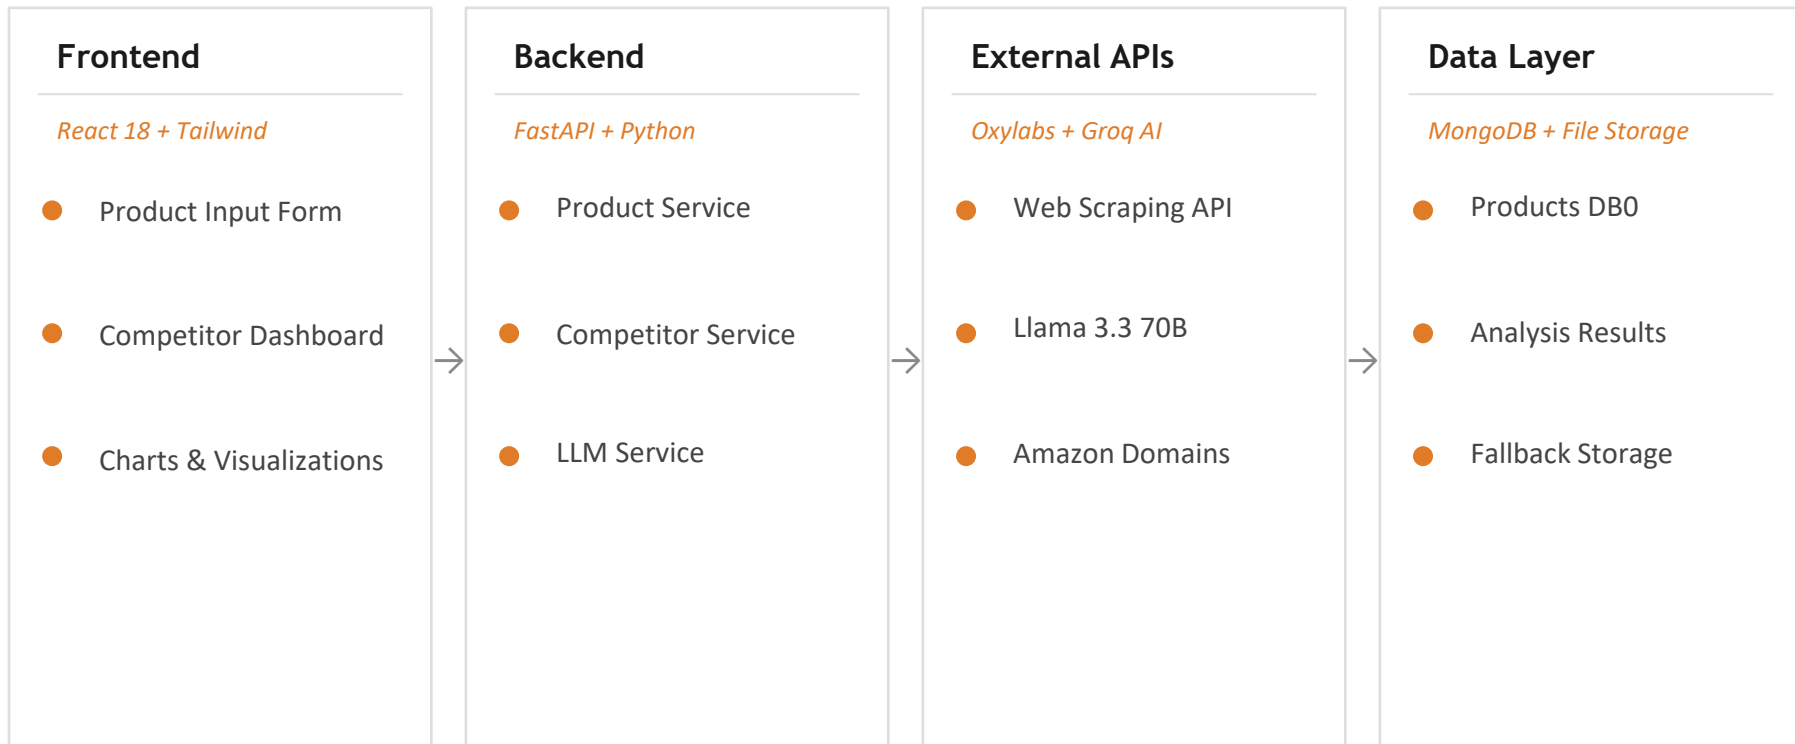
Frontend

React 18 + Tailwind

Product Input Form

Competitor Dashboard

Charts & Visualizations

Backend

FastAPI + Python

Product Service

Competitor Service

LLM Service

External APIs

Oxylabs + Groq AI

Web Scraping API

Llama 3.3 70B

Amazon Domains

Data Layer

MongoDB + File Storage

Products DB0

Analysis Results

Fallback Storage